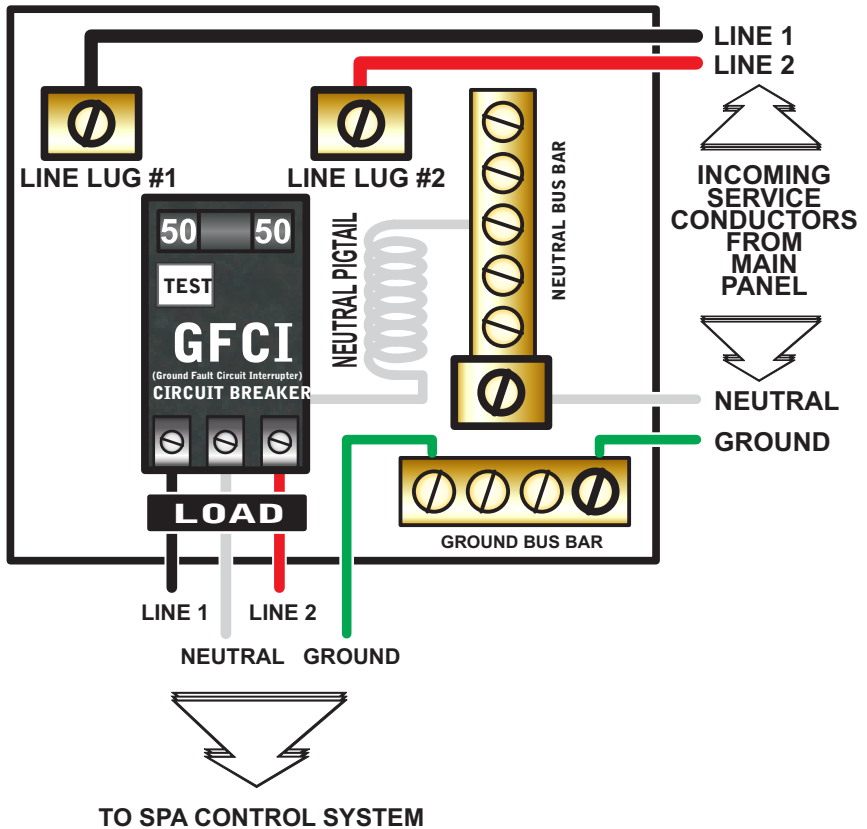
LINE 1
LINE 2

INCOMING SERVICE CONDUCTORS FROM MAIN PANEL

LINE LUG #1

LINE LUG #2

NEUTRAL BUS BAR

50 50

TEST

GFCI
(Ground Fault Circuit Interrupter)
CIRCUIT BREAKER

NEUTRAL PIGTAIL

NEUTRAL

GROUND

LOAD

GROUND BUS BAR

LINE 1
LINE 2
NEUTRAL
GROUND

TO SPA CONTROL SYSTEM